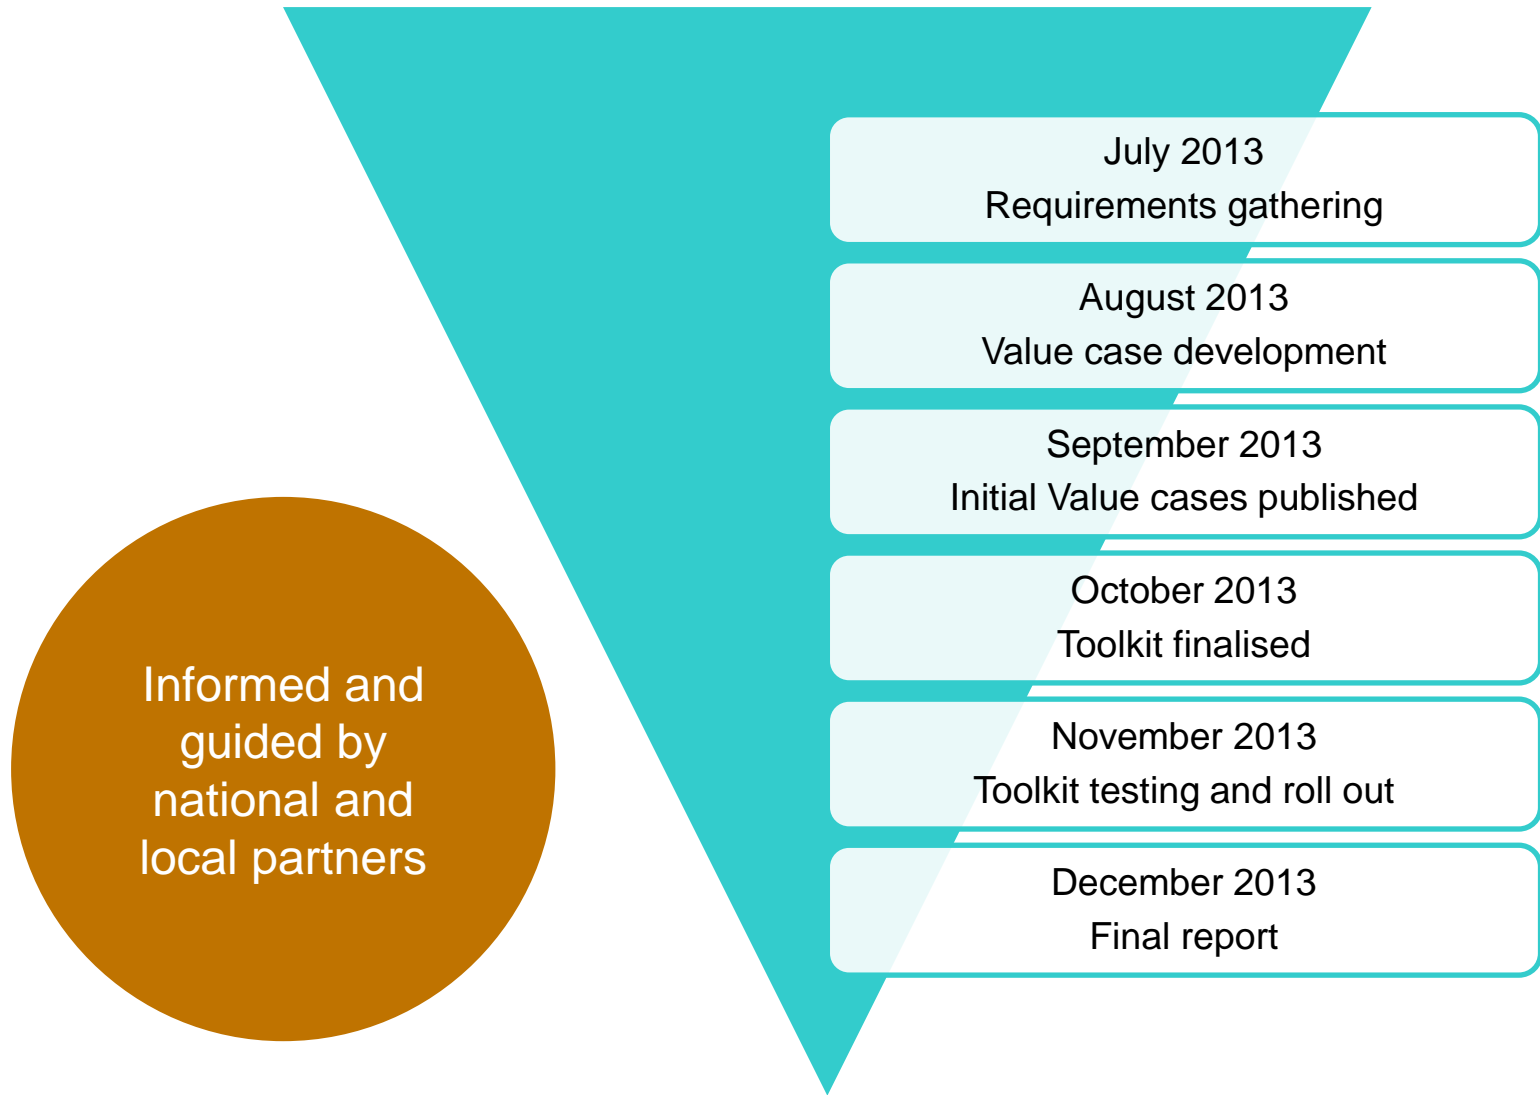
Informed and guided by national and local partners

July 2013
Requirements gathering

August 2013
Value case development

September 2013
Initial Value cases published

October 2013
Toolkit finalised

November 2013
Toolkit testing and roll out

December 2013
Final report